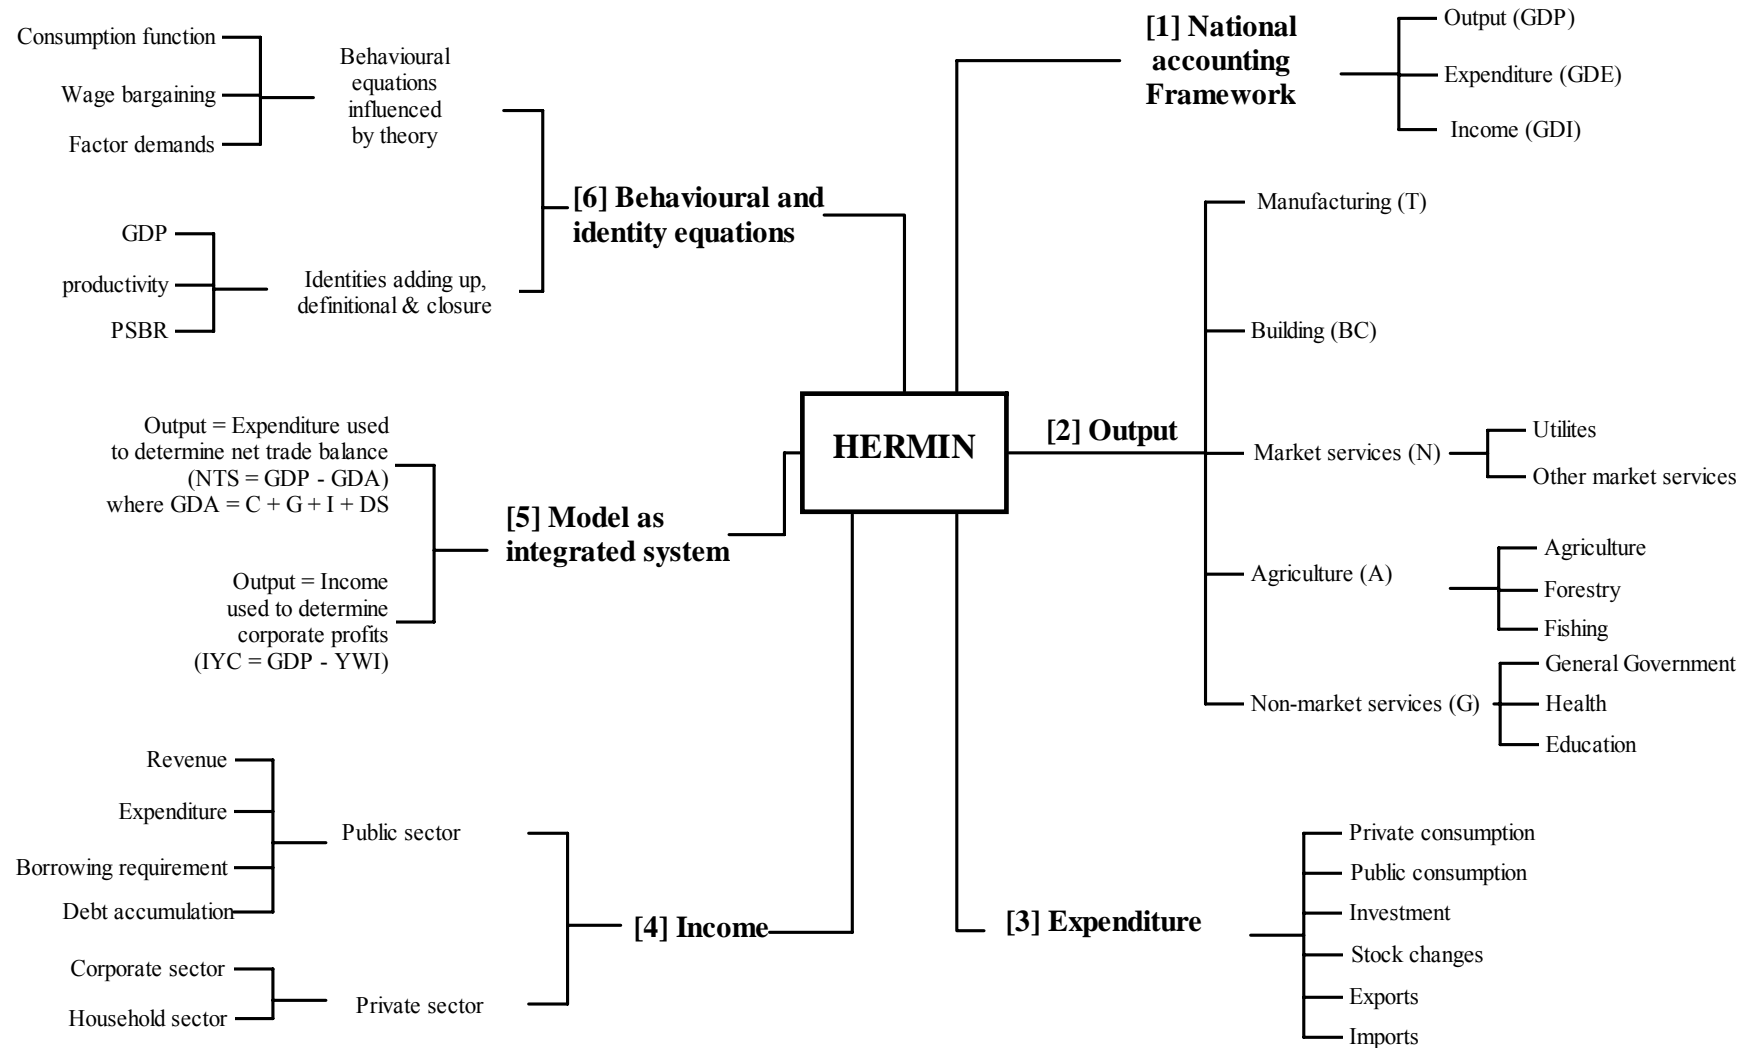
HERMIN

[1] National accounting Framework

Output (GDP)
Expenditure (GDE)
Income (GDI)

[2] Output

Manufacturing (T)
Building (BC)
Market services (N)
Utilites
Other market services
Agriculture (A)
Agriculture
Forestry
Fishing
Non-market services (G)
General Government
Health
Education

[3] Expenditure

Private consumption
Public consumption
Investment
Stock changes
Exports
Imports

[4] Income

Public sector
Revenue
Expenditure
Borrowing requirement
Debt accumulation
Private sector
Corporate sector
Household sector

[5] Model as integrated system

Output = Expenditure used to determine net trade balance (NTS = GDP - GDA) where GDA = C + G + I + DS

Output = Income used to determine corporate profits (IYC = GDP - YWI)

[6] Behavioural and identity equations

Behavioural equations influenced by theory
Consumption function
Wage bargaining
Factor demands

Identities adding up, definitional & closure
GDP
productivity
PSBR